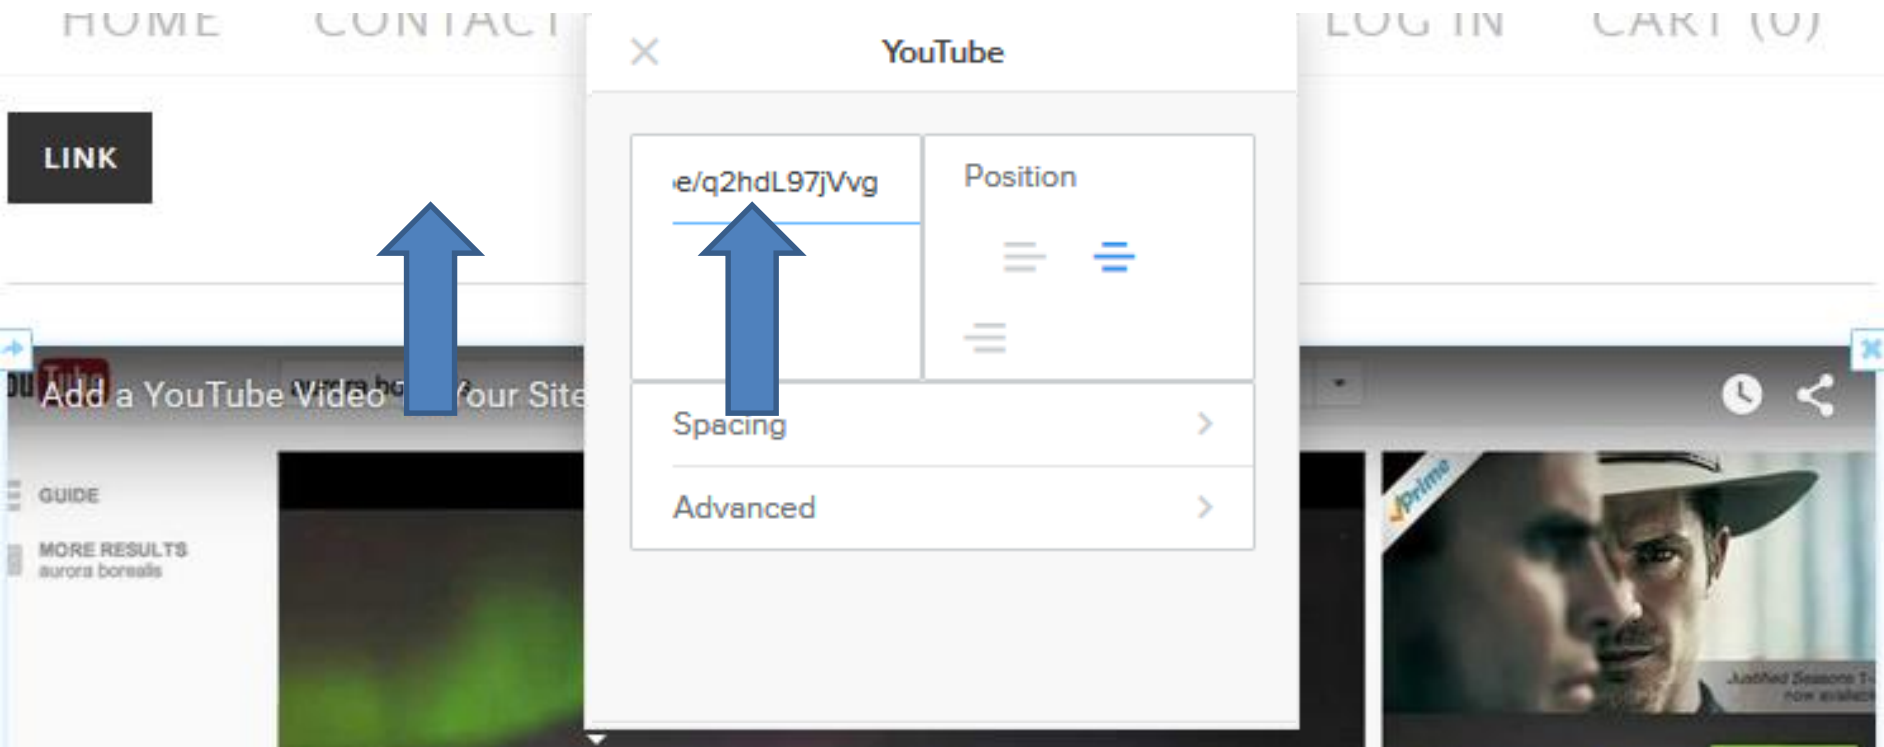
HOME CONTACT LOG IN CART (0)

×

YouTube

LINK

e/q2hdL97jVvg

Position

Add a YouTube Video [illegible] Your Site

Spacing

Advanced

GUIDE

MORE RESULTS
aurora borealis

prime

Justified Seasons 1-
now available